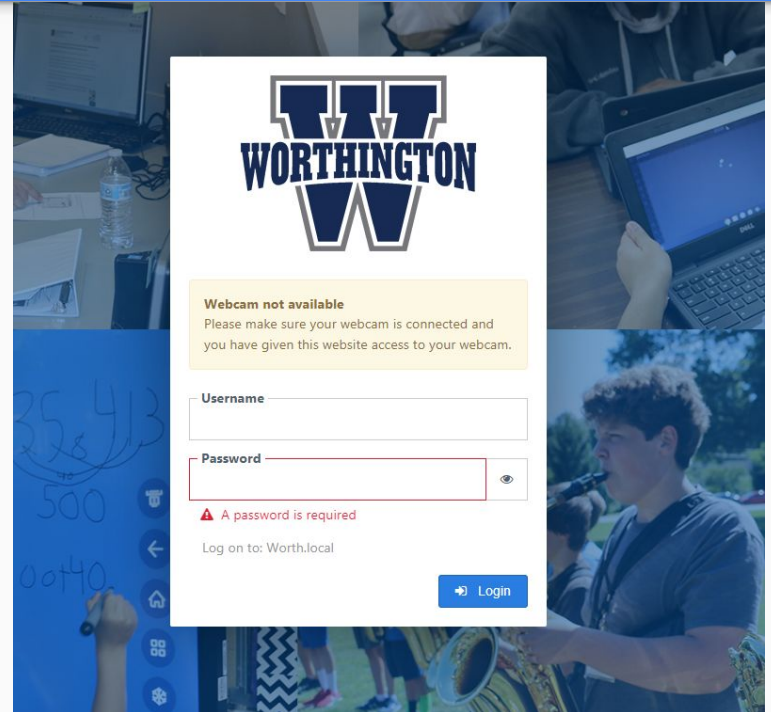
WORTHINGTON

Webcam not available
Please make sure your webcam is connected and you have given this website access to your webcam.

Username

Password

A password is required

Log on to: Worth.local

Login